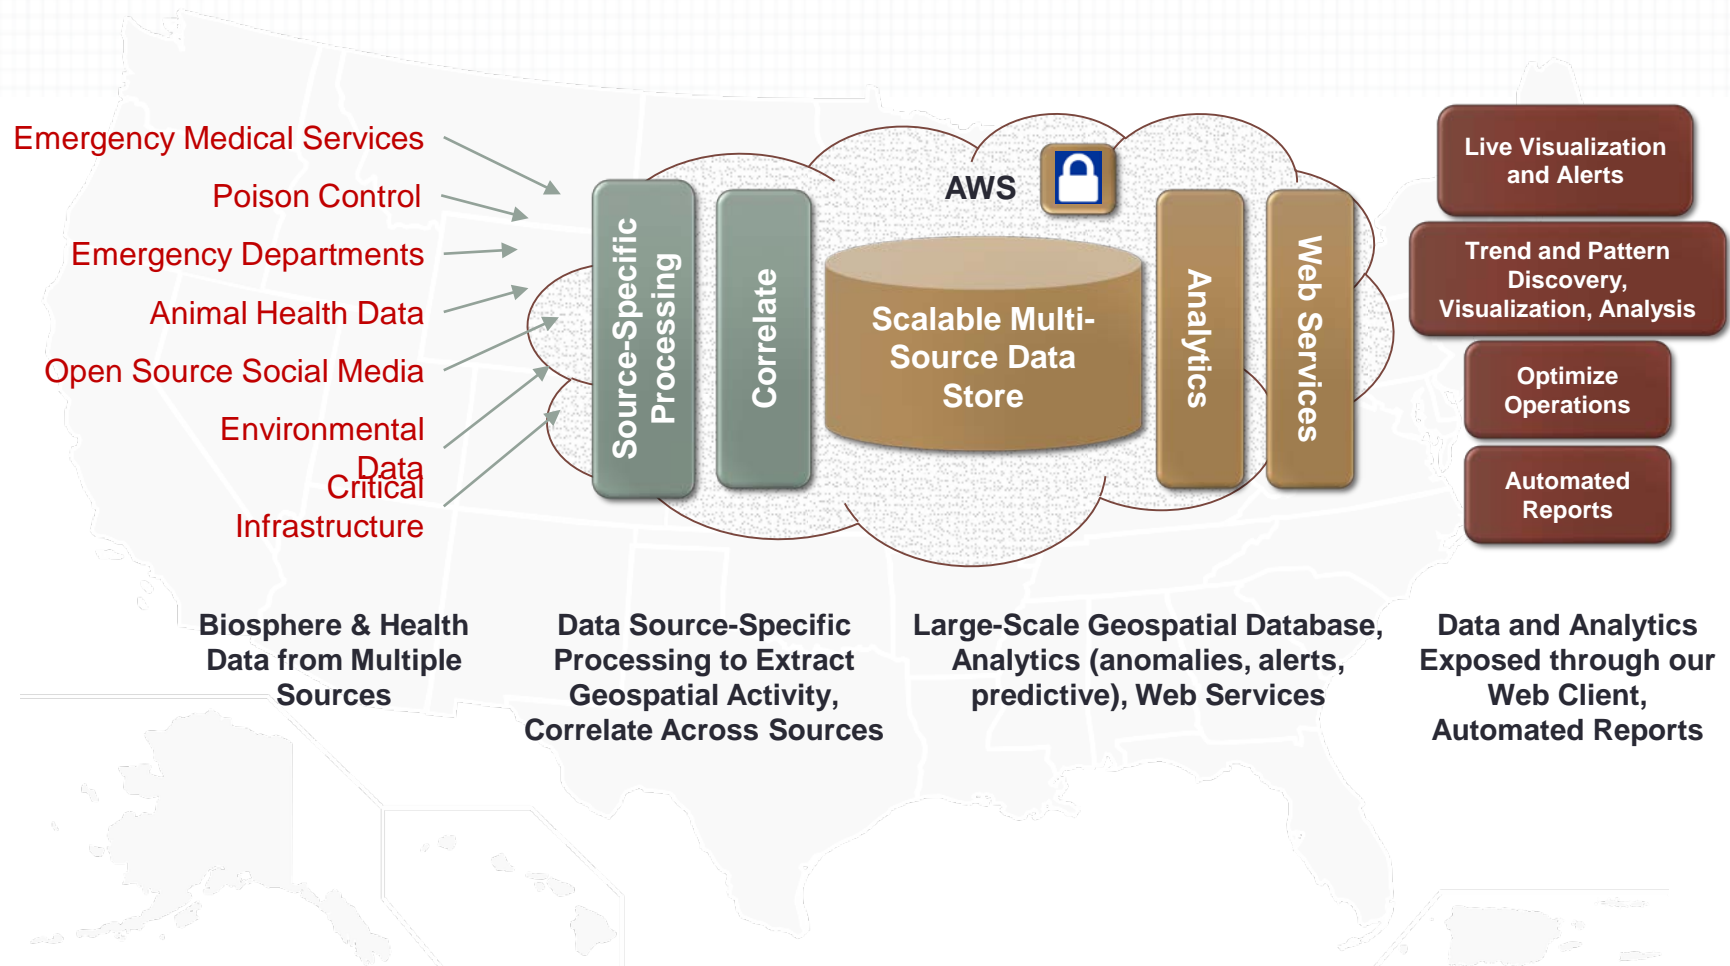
Emergency Medical Services

Poison Control

Emergency Departments

Animal Health Data

Open Source Social Media

Environmental Data

Critical Infrastructure

AWS

Source-Specific Processing

Correlate

Scalable Multi-Source Data Store

Analytics

Web Services

Live Visualization and Alerts

Trend and Pattern Discovery, Visualization, Analysis

Optimize Operations

Automated Reports

Biosphere & Health Data from Multiple Sources

Data Source-Specific Processing to Extract Geospatial Activity, Correlate Across Sources

Large-Scale Geospatial Database, Analytics (anomalies, alerts, predictive), Web Services

Data and Analytics Exposed through our Web Client, Automated Reports